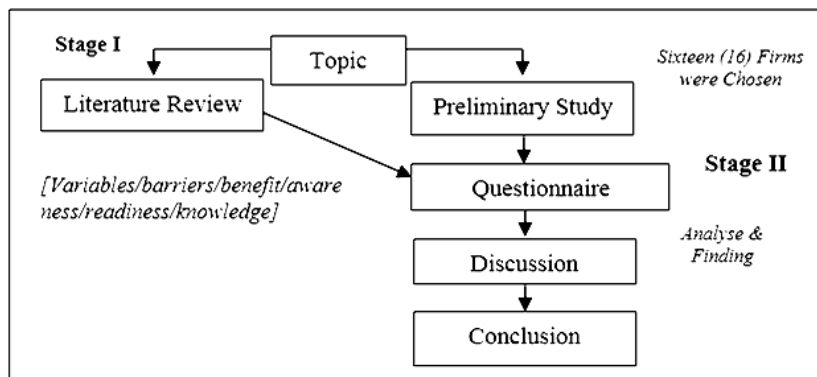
Stage I

Topic

Sixteen (16) Firms were Chosen

Literature Review

Preliminary Study

Stage II

[Variables/barriers/benefit/awareness/readiness/knowledge]

Questionnaire

Analyse & Finding

Discussion

Conclusion